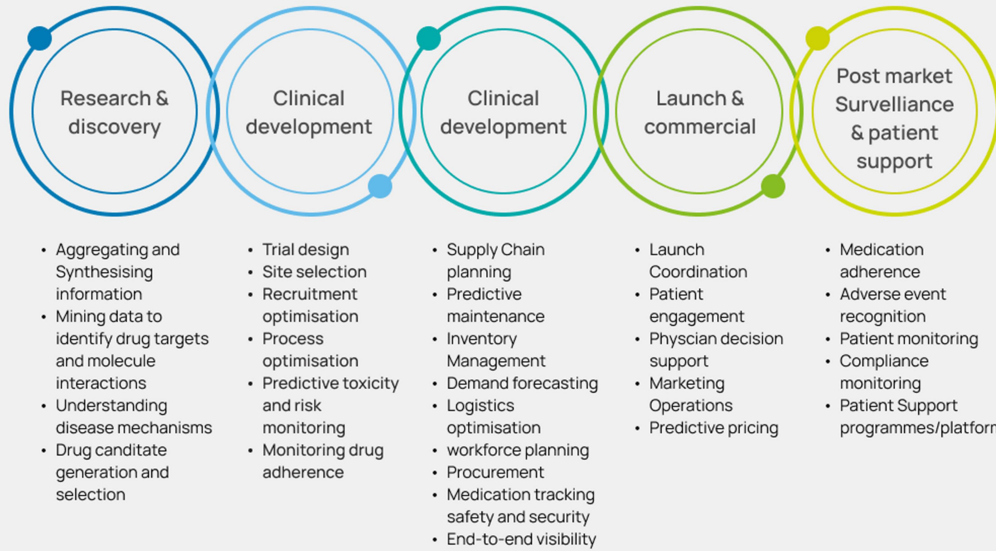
Research & discovery

Clinical development

Clinical development

Launch & commercial

Post market Survelliance & patient support

- Aggregating and Synthesising information
- Mining data to identify drug targets and molecule interactions
- Understanding disease mechanisms
- Drug canditate generation and selection

- Trial design
- Site selection
- Recruitment optimisation
- Process optimisation
- Predictive toxicity and risk monitoring
- Monitoring drug adherence

- Supply Chain planning
- Predictive maintenance
- Inventory Management
- Demand forecasting
- Logistics optimisation
- workforce planning
- Procurement
- Medication tracking safety and security
- End-to-end visibility

- Launch Coordination
- Patient engagement
- Physcian decision support
- Marketing Operations
- Predictive pricing

- Medication adherence
- Adverse event recognition
- Patient monitoring
- Compliance monitoring
- Patient Support programmes/platform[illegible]